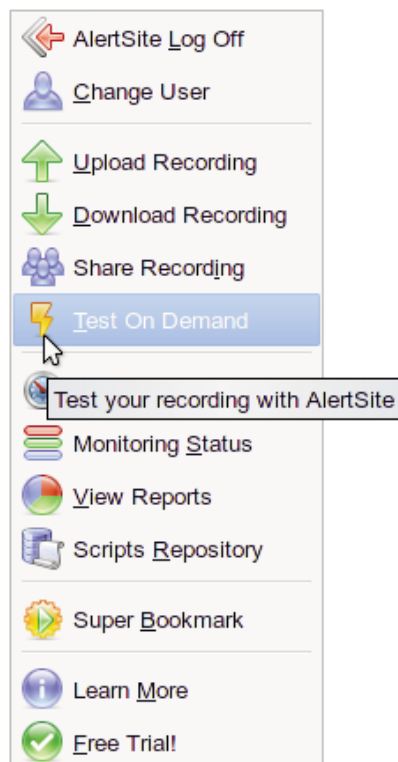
AlertSite Log Off
Change User
Upload Recording
Download Recording
Share Recording
Test On Demand
Test your recording with AlertSite
Monitoring Status
View Reports
Scripts Repository
Super Bookmark
Learn More
Free Trial!